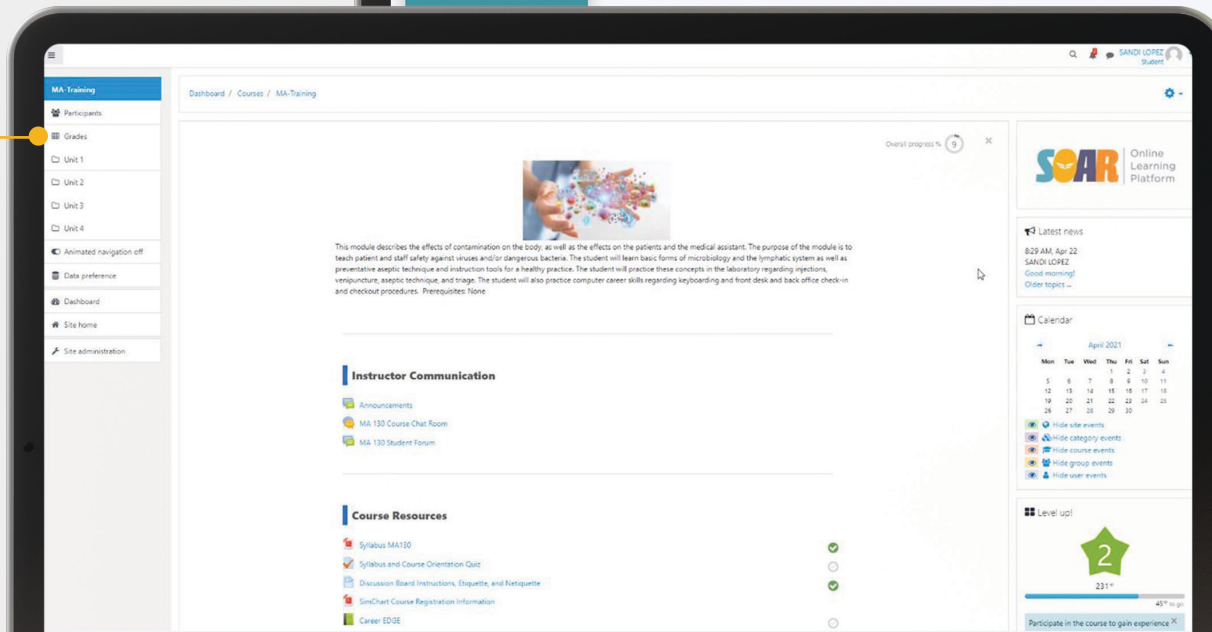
SANDI LOPEZ
Student

MA-Training
Participants
Grades
Unit 1
Unit 2
Unit 3
Unit 4
Animated navigation off
Data preference
Dashboard
Site home
Site administration

Dashboard / Courses / MA-Training

Overall progress % 9

This module describes the effects of contamination on the body, as well as the effects on the patients and the medical assistant. The purpose of the module is to teach patient and staff safety against viruses and/or dangerous bacteria. The student will learn basic forms of microbiology and the lymphatic system as well as preventative aseptic technique and instruction tools for a healthy practice. The student will practice these concepts in the laboratory regarding injections, venipuncture, aseptic technique, and triage. The student will also practice computer career skills regarding keyboarding and front desk and back office check-in and checkout procedures. Prerequisites: None

Instructor Communication

Announcements
MA 130 Course Chat Room
MA 130 Student Forum

Course Resources

Syllabus MA130
Syllabus and Course Orientation Quiz
Discussion Board Instructions, Etiquette, and Netiquette
SimChart Course Registration Information
Career EDGE

SOAR Online Learning Platform

Latest news
8:29 AM, Apr 22
SANDI LOPEZ
Good morning!
Older topics ...

Calendar
April 2021
| Mon | Tue | Wed | Thu | Fri | Sat | Sun |
|---|---|---|---|---|---|---|
| | | | 1 | 2 | 3 | 4 |
| 5 | 6 | 7 | 8 | 9 | 10 | 11 |
| 12 | 13 | 14 | 15 | 16 | 17 | 18 |
| 19 | 20 | 21 | 22 | 23 | 24 | 25 |
| 26 | 27 | 28 | 29 | 30 | | |

Hide site events
Hide category events
Hide course events
Hide group events
Hide user events

Level up!
2
231
45 to go
Participate in the course to gain experience